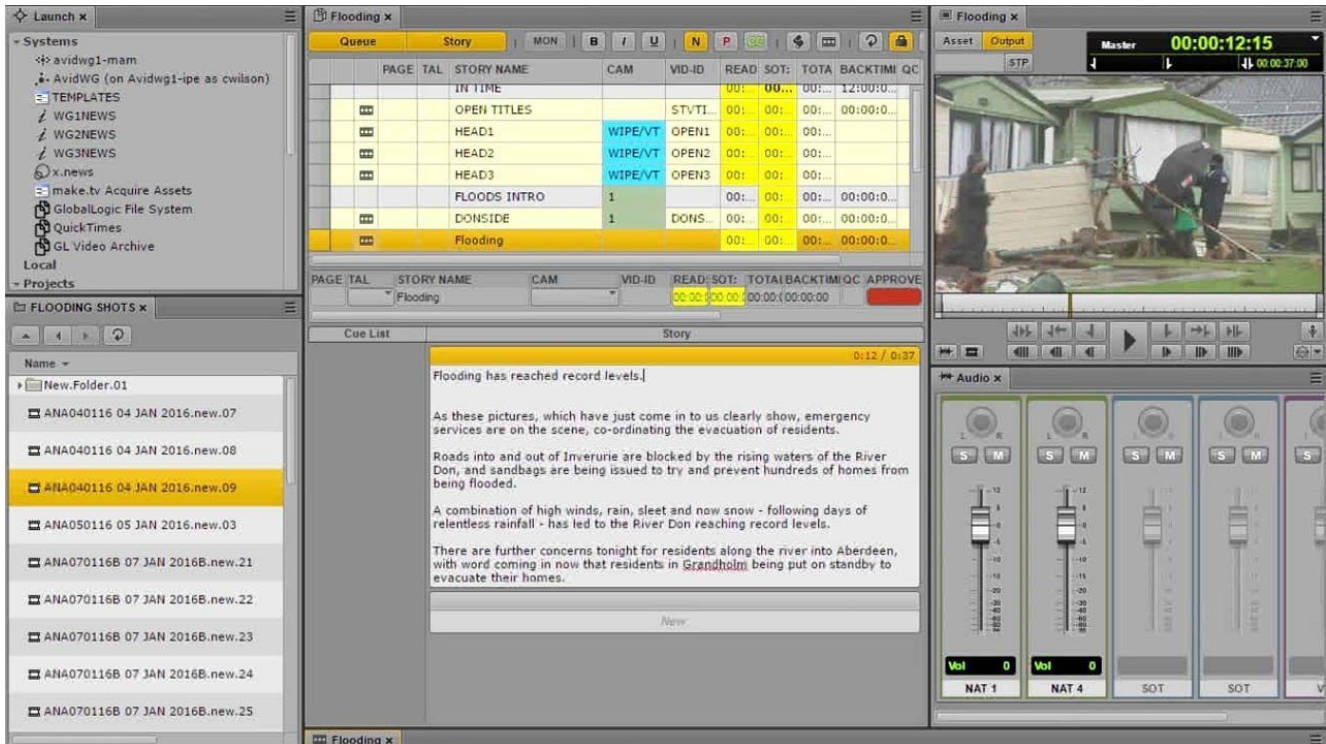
Launch ×
- Systems
avidwg1-mam
AvidWG (on Avidwg1-ipe as cwilson)
TEMPLATES
WG1NEWS
WG2NEWS
WG3NEWS
x.news
make.tv Acquire Assets
GlobalLogic File System
QuickTimes
GL Video Archive
Local
- Projects

FLOODING SHOTS ×
Name
New.Folder.01
ANA040116 04 JAN 2016.new.07
ANA040116 04 JAN 2016.new.08
ANA040116 04 JAN 2016.new.09
ANA050116 05 JAN 2016.new.03
ANA070116B 07 JAN 2016B.new.21
ANA070116B 07 JAN 2016B.new.22
ANA070116B 07 JAN 2016B.new.23
ANA070116B 07 JAN 2016B.new.24
ANA070116B 07 JAN 2016B.new.25

Flooding ×
Queue Story MON B I U N P

| PAGE | TAL | STORY NAME | CAM | VID-ID | READ | SOT: | TOTA | BACKTIMI | QC |
|---|---|---|---|---|---|---|---|---|---|
| | | IN TIME | | | 00:... | 00:... | 00:... | 12:00:0... | |
| | | OPEN TITLES | | STVTI... | 00:... | 00:... | 00:... | 00:00:0... | |
| | | HEAD1 | WIPE/VT | OPEN1 | 00:... | 00:... | 00:... | | |
| | | HEAD2 | WIPE/VT | OPEN2 | 00:... | 00:... | 00:... | | |
| | | HEAD3 | WIPE/VT | OPEN3 | 00:... | 00:... | 00:... | | |
| | | FLOODS INTRO | 1 | | 00:... | 00:... | 00:... | 00:00:0... | |
| | | DONSIDE | 1 | DONS... | 00:... | 00:... | 00:... | 00:00:0... | |
| | | Flooding | | | 00:... | 00:... | 00:... | 00:00:0... | |

PAGE TAL STORY NAME CAM VID-ID READ SOT: TOTAL BACKTIMI QC APPROVE
Flooding 00:00:00 00:00:00 00:00:00 00:00:00

Cue List Story
0:12 / 0:37
Flooding has reached record levels.

As these pictures, which have just come in to us clearly show, emergency services are on the scene, co-ordinating the evacuation of residents.

Roads into and out of Inverurie are blocked by the rising waters of the River Don, and sandbags are being issued to try and prevent hundreds of homes from being flooded.

A combination of high winds, rain, sleet and now snow - following days of relentless rainfall - has led to the River Don reaching record levels.

There are further concerns tonight for residents along the river into Aberdeen, with word coming in now that residents in Grandholm being put on standby to evacuate their homes.

New

Flooding ×
Asset Output
STP
Master 00:00:12:15
00:00:37:00

Audio ×
S M S M S M S M S
Vol 0 Vol 0
NAT 1 NAT 4 SOT SOT

Flooding ×